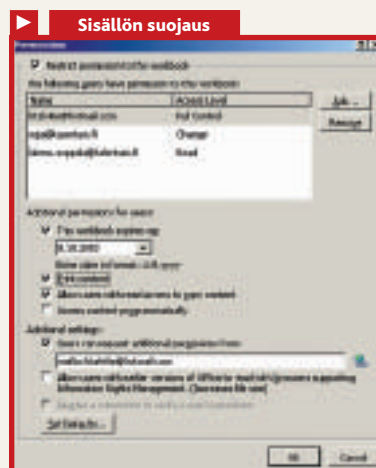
Sisällön suojaus

Permission

Restrict permission to this workbook

The following users have permission to this workbook:

| Name | Access Level |
|---|---|
| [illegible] | Full Control |
| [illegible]@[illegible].fi | Change |
| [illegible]@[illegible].fi | Read |

Add...

Remove

Additional permissions for users:

This workbook expires on:

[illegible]

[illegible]

Print content

Allow users with read access to copy content

Access content programmatically

Additional settings:

Users can request additional permissions from:

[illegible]

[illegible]

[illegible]

Set Defaults

OK

Cancel